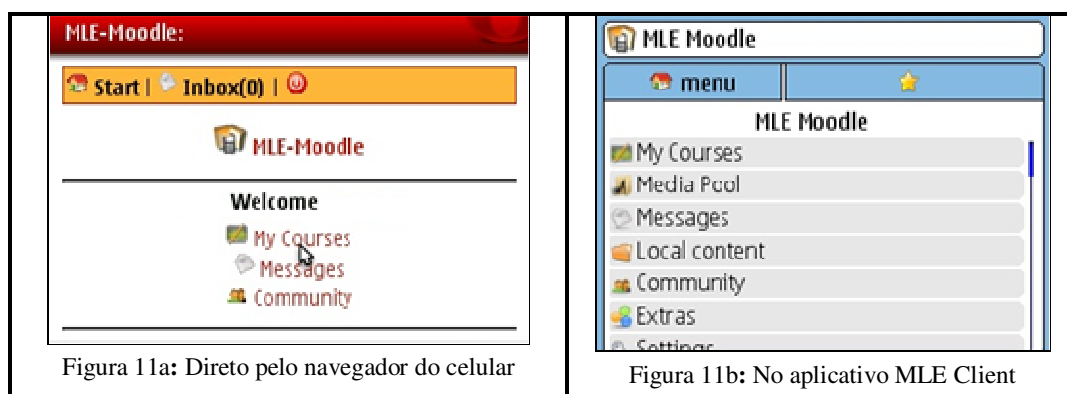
MLE-Moodle:

Start | Inbox(0) |

MLE-Moodle

Welcome

My Courses
Messages
Community

Figura 11a: Direto pelo navegador do celular

MLE Moodle

menu

MLE Moodle

My Courses
Media Pool
Messages
Local content
Community
Extras
Settings

Figura 11b: No aplicativo MLE Client